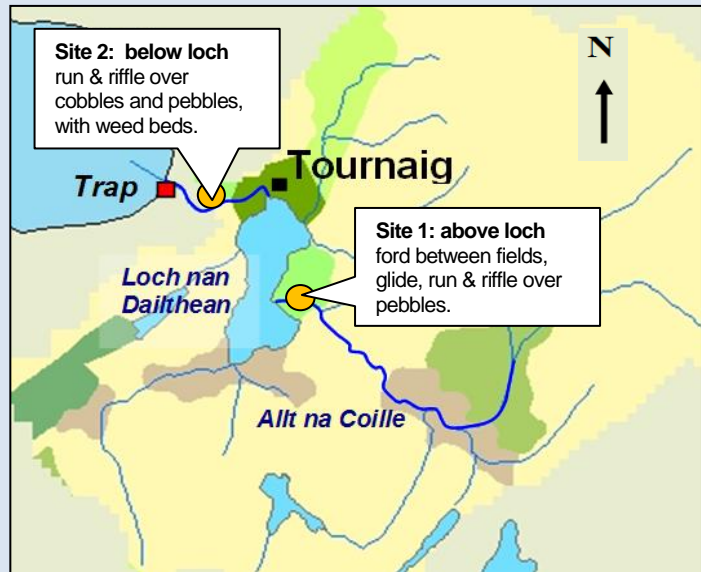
**Site 2: below loch**
run & riffle over cobbles and pebbles, with weed beds.

N

Trap

Tournaig

**Site 1: above loch**
ford between fields, glide, run & riffle over pebbles.

Loch nan Dailthean

Allt na Coille